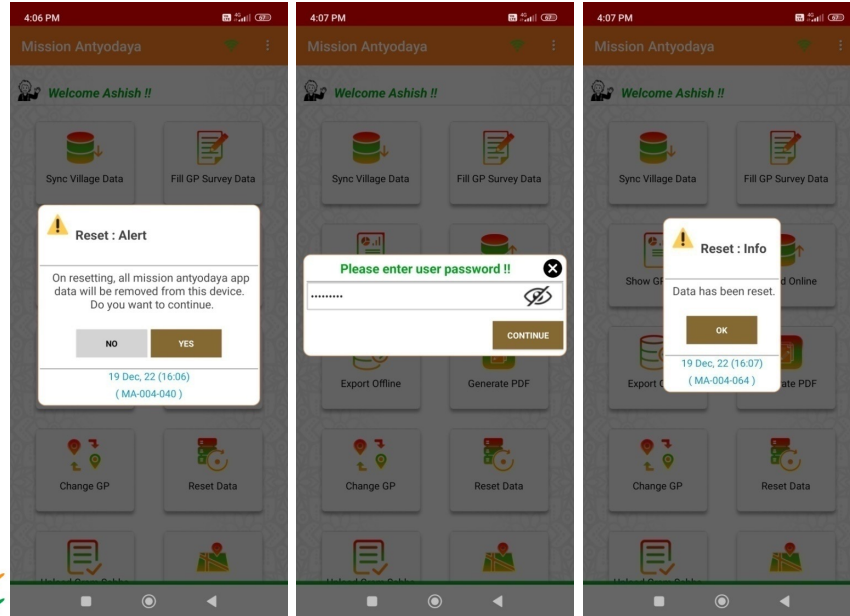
4:06 PM

Mission Antyodaya

Welcome Ashish !!

Sync Village Data

Fill GP Survey Data

Reset : Alert

On resetting, all mission antyodaya app data will be removed from this device. Do you want to continue.

NO

YES

19 Dec, 22 (16:06)

( MA-004-040 )

Change GP

Reset Data

4:07 PM

Mission Antyodaya

Welcome Ashish !!

Sync Village Data

Fill GP Survey Data

Please enter user password !!

..........

CONTINUE

Export Offline

Generate PDF

Change GP

Reset Data

4:07 PM

Mission Antyodaya

Welcome Ashish !!

Sync Village Data

Fill GP Survey Data

Show GP

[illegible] Online

Reset : Info

Data has been reset.

OK

19 Dec, 22 (16:07)

( MA-004-064 )

Export O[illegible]

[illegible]ate PDF

Change GP

Reset Data